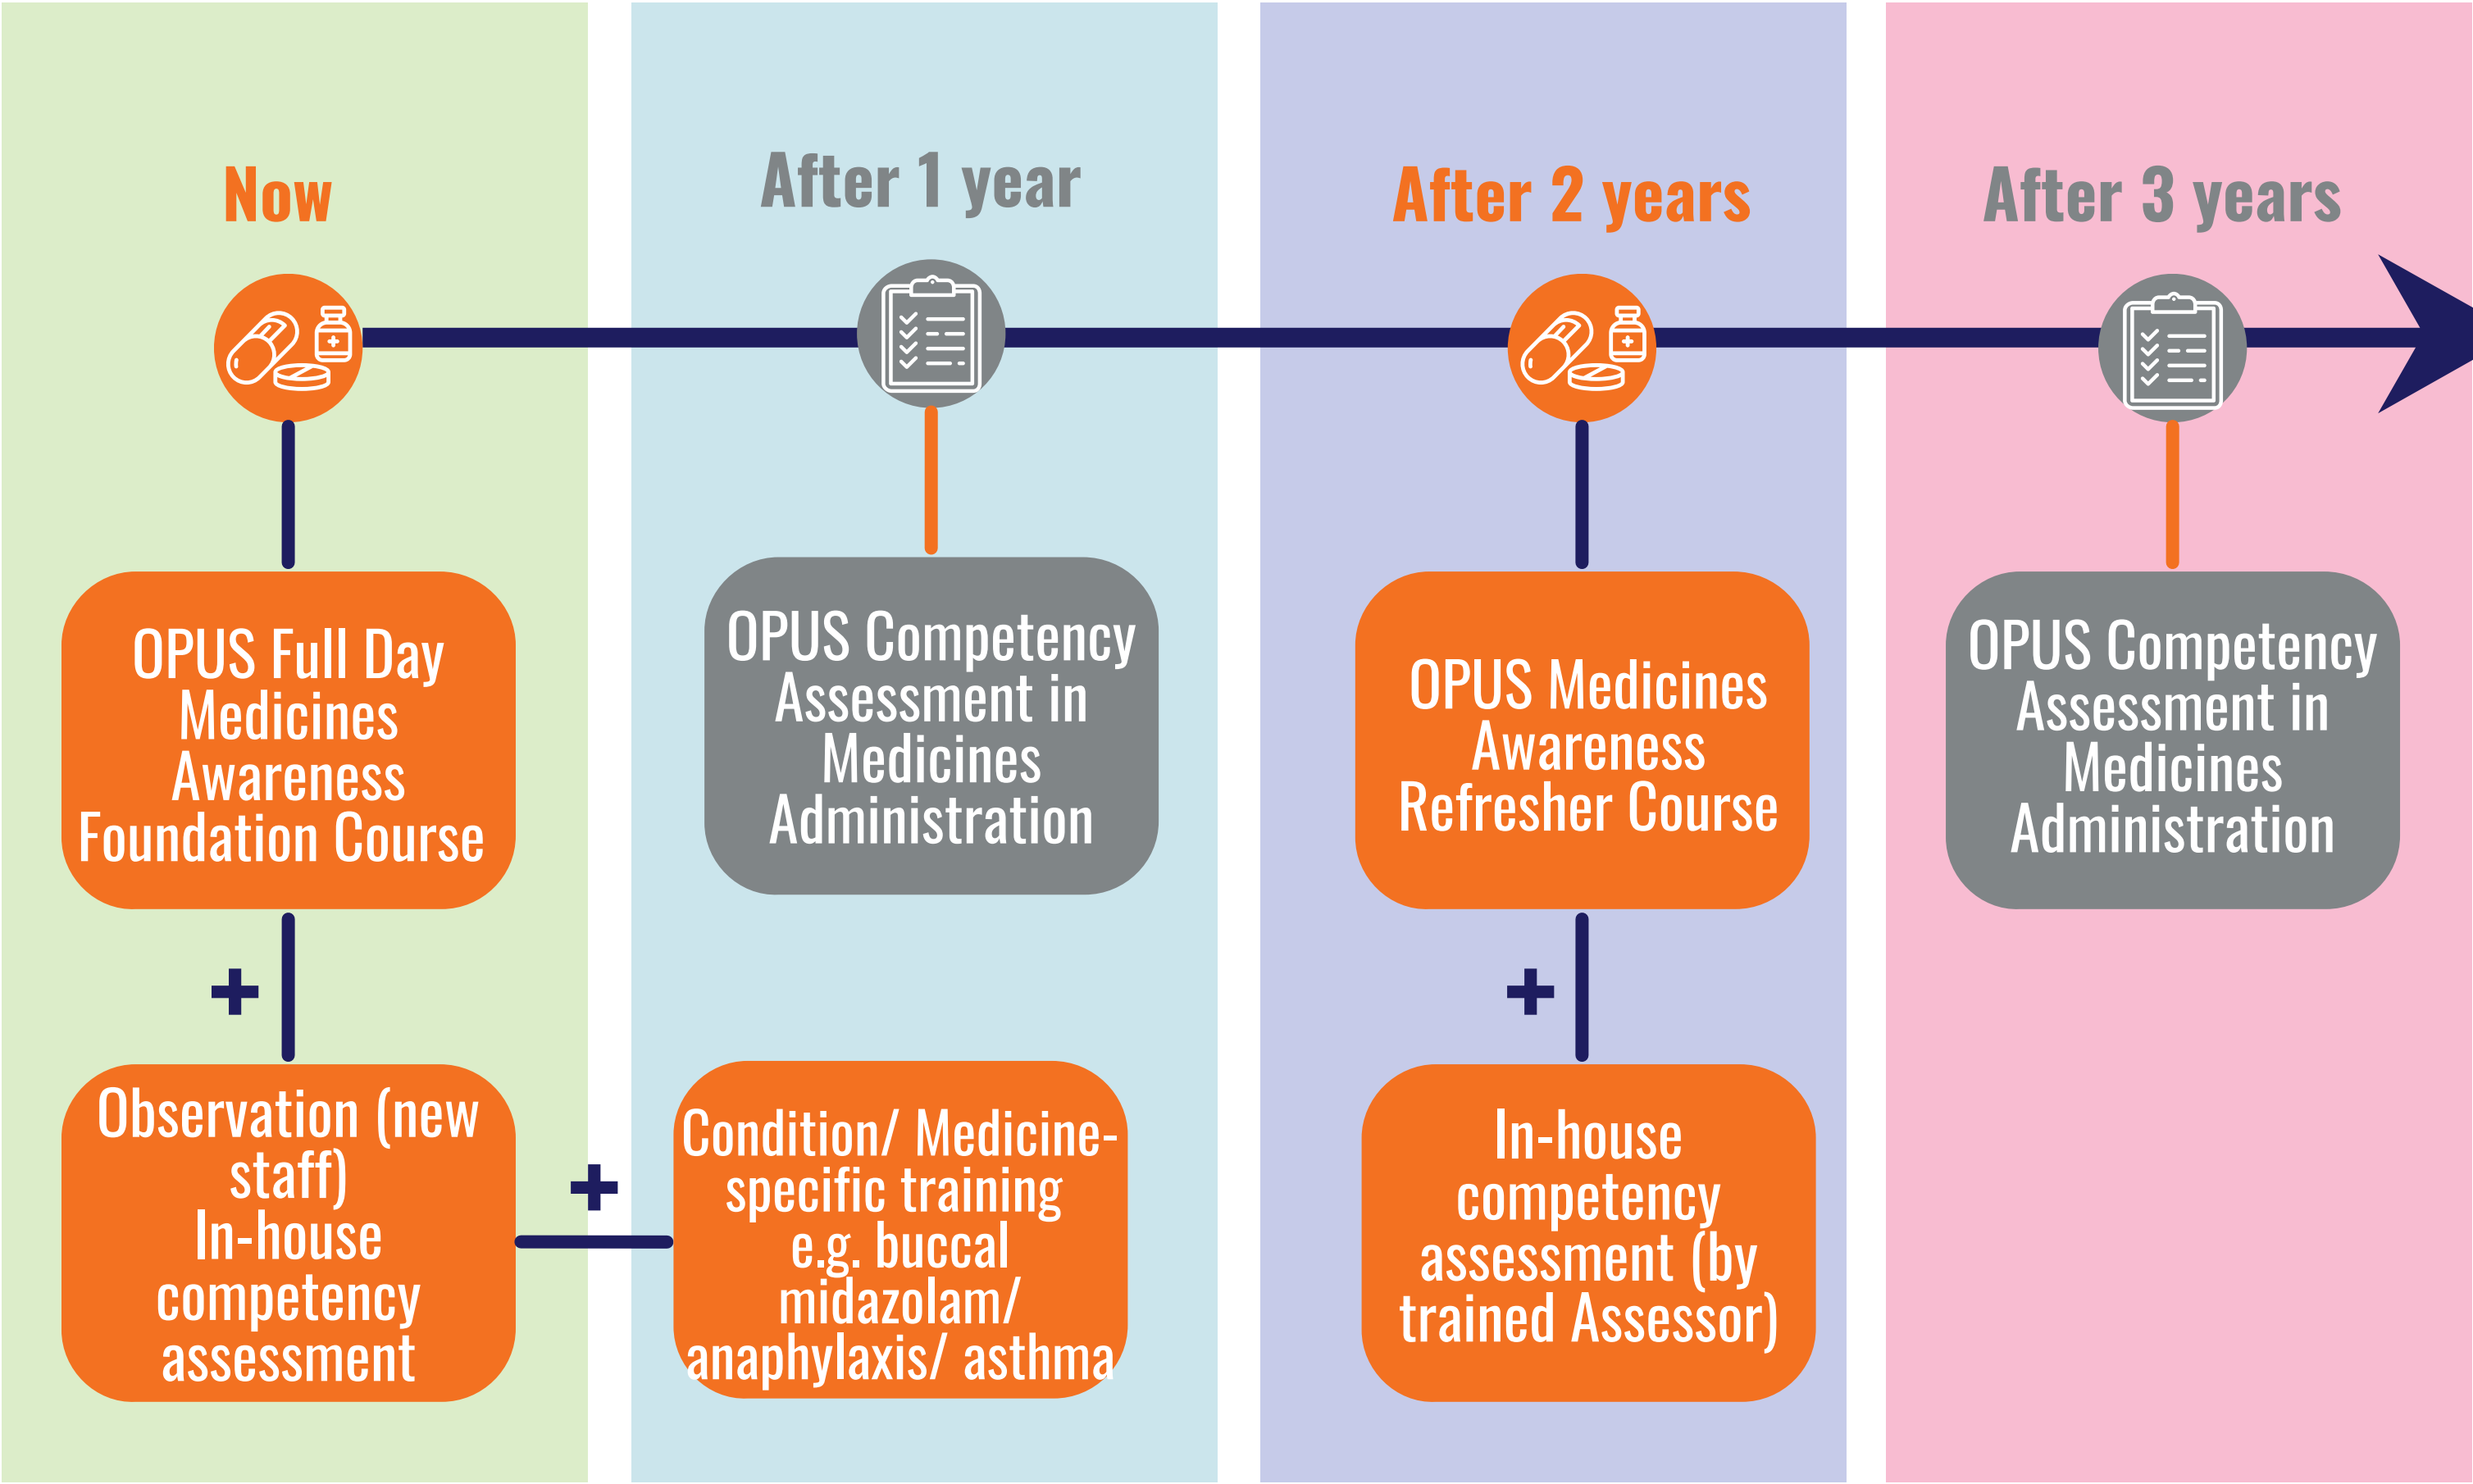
Now

After 1 year

After 2 years

After 3 years

OPUS Full Day Medicines Awareness Foundation Course

OPUS Competency Assessment in Medicines Administration

OPUS Medicines Awareness Refresher Course

OPUS Competency Assessment in Medicines Administration

+

+

Observation (new staff)
In-house competency assessment

+

Condition/ Medicine-specific training e.g. buccal midazolam/ anaphylaxis/ asthma

In-house competency assessment (by trained Assessor)